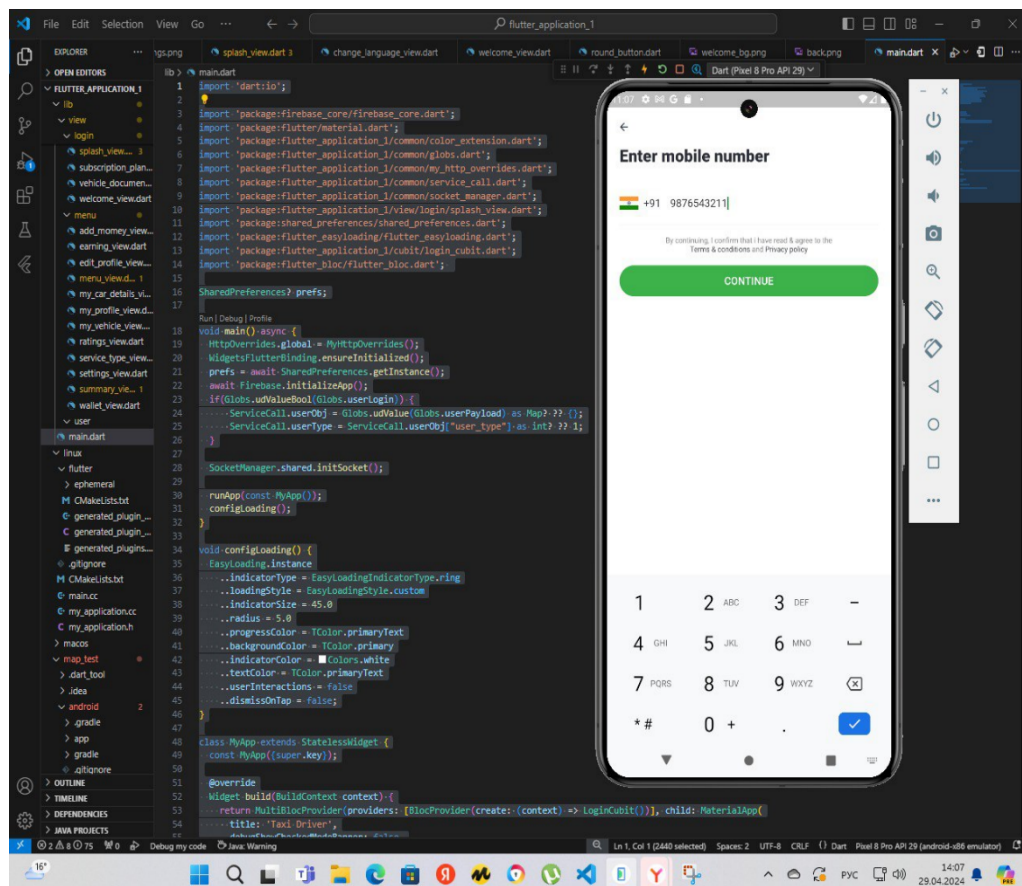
File Edit Selection View Go ···
flutter_application_1

EXPLORER
OPEN EDITORS
FLUTTER_APPLICATION_1
lib
view
login
splash_view... 3
subscription_plan...
vehicle_documen...
welcome_view.dart
menu
add_momey_vie...
earning_view.dart
edit_profile_vie...
menu_view.d... 1
my_car_details_vi...
my_profile_view.d...
my_vehicle_view...
ratings_view.dart
service_type_vie...
settings_view.dart
summary_vie... 1
wallet_view.dart
user
main.dart
linux
flutter
ephemeral
CMakeLists.txt
generated_plugin_...
generated_plugin_...
generated_plugins...
.gitignore
CMakeLists.txt
main.cc
my_application.cc
my_application.h
macos
map_test
.dart_tool
.idea
android 2
.gradle
app
gradle
.gitignore
OUTLINE
TIMELINE
DEPENDENCIES
JAVA PROJECTS

gs.png splash_view.dart 3 change_language_view.dart welcome_view.dart round_button.dart welcome_bg.png back.png main.dart

lib > main.dart
Dart (Pixel 8 Pro API 29)

1 import 'dart:io';
2
3 import 'package:firebase_core/firebase_core.dart';
4 import 'package:flutter/material.dart';
5 import 'package:flutter_application_1/common/color_extension.dart';
6 import 'package:flutter_application_1/common/globs.dart';
7 import 'package:flutter_application_1/common/my_http_overrides.dart';
8 import 'package:flutter_application_1/common/service_call.dart';
9 import 'package:flutter_application_1/common/socket_manager.dart';
10 import 'package:flutter_application_1/view/login/splash_view.dart';
11 import 'package:shared_preferences/shared_preferences.dart';
12 import 'package:flutter_easyloading/flutter_easyloading.dart';
13 import 'package:flutter_application_1/cubit/login_cubit.dart';
14 import 'package:flutter_bloc/flutter_bloc.dart';
15
16 SharedPreferences? prefs;
17
Run | Debug | Profile
18 void main() async {
19 HttpOverrides.global = MyHttpOverrides();
20 WidgetsFlutterBinding.ensureInitialized();
21 prefs = await SharedPreferences.getInstance();
22 await Firebase.initializeApp();
23 if(Globs.udValueBool(Globs.userLogin)) {
24 ServiceCall.userObj = Globs.udValue(Globs.userPayload) as Map? ?? {};
25 ServiceCall.userType = ServiceCall.userObj["user_type"] as int? ?? 1;
26 }
27
28 SocketManager.shared.initSocket();
29
30 runApp(const MyApp());
31 configLoading();
32 }
33
34 void configLoading() {
35 EasyLoading.instance
36 ..indicatorType = EasyLoadingIndicatorType.ring
37 ..loadingStyle = EasyLoadingStyle.custom
38 ..indicatorSize = 45.0
39 ..radius = 5.0
40 ..progressColor = TColor.primaryText
41 ..backgroundColor = TColor.primary
42 ..indicatorColor = Colors.white
43 ..textColor = TColor.primaryText
44 ..userInteractions = false
45 ..dismissOnTap = false;
46 }
47
48 class MyApp extends StatelessWidget {
49 const MyApp({super.key});
50
51 @override
52 Widget build(BuildContext context) {
53 return MultiBlocProvider(providers: [BlocProvider(create: (context) => LoginCubit())], child: MaterialApp(
54 title: 'Taxi Driver',

1:07
Enter mobile number
+91 9876543211
By continuing, I confirm that I have read & agree to the Terms & conditions and Privacy policy
CONTINUE

1
2 ABC
3 DEF
-
4 GHI
5 JKL
6 MNO
7 PQRS
8 TUV
9 WXYZ
* #
0 +
.

⊗ 2 ⚠ 0 75 0 Debug my code Java: Warning
Ln 1, Col 1 (2440 selected) Spaces: 2 UTF-8 CRLF {} Dart Pixel 8 Pro API 29 (android-x86 emulator)

16°
РУС
14:07
29.04.2024